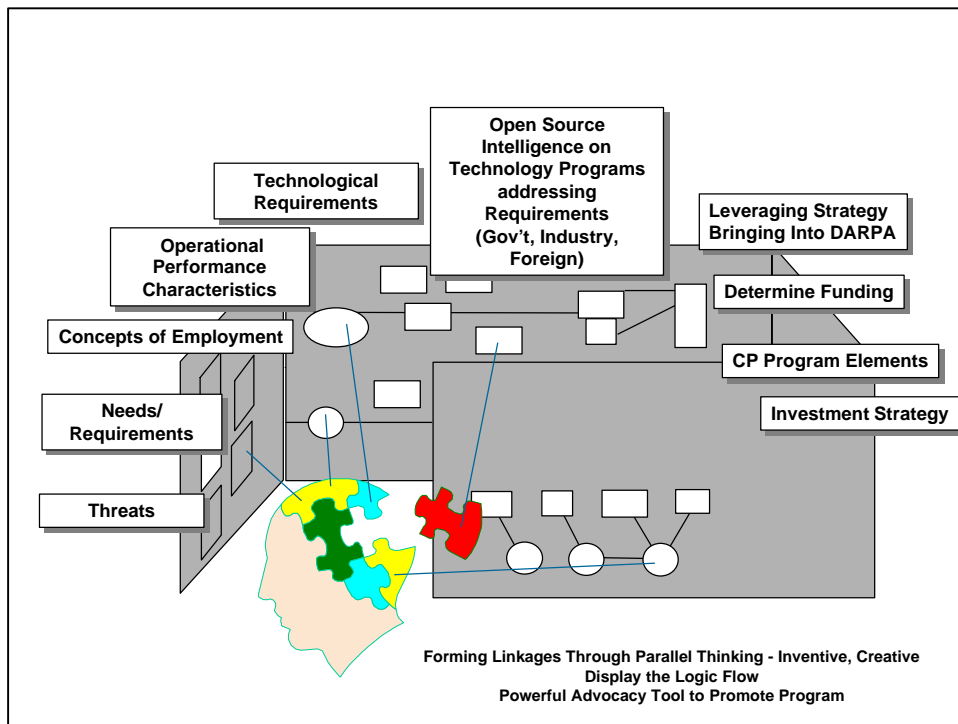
Open Source Intelligence on Technology Programs addressing Requirements (Gov't, Industry, Foreign)

Technological Requirements

Leveraging Strategy Bringing Into DARPA

Operational Performance Characteristics

Determine Funding

Concepts of Employment

CP Program Elements

Needs/ Requirements

Investment Strategy

Threats

Forming Linkages Through Parallel Thinking - Inventive, Creative
Display the Logic Flow
Powerful Advocacy Tool to Promote Program